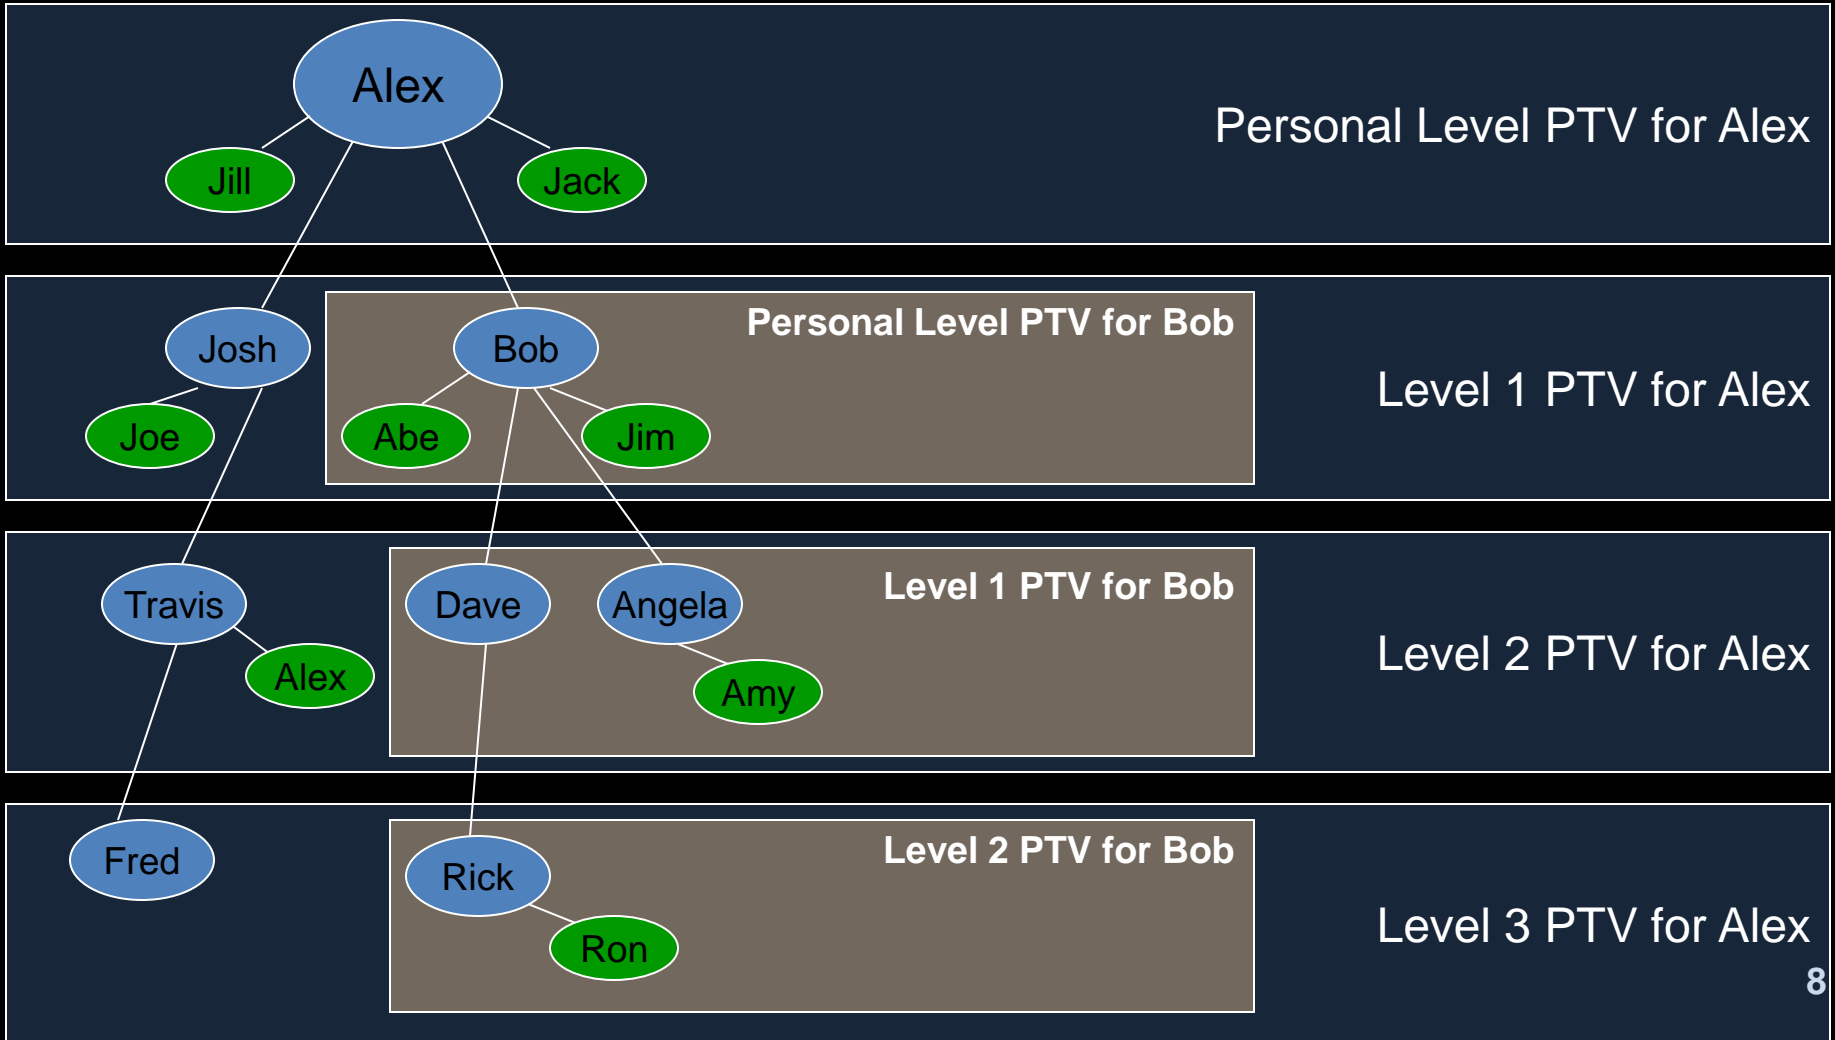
Alex
Jill
Jack
Personal Level PTV for Alex

Josh
Joe
Personal Level PTV for Bob
Bob
Abe
Jim
Level 1 PTV for Alex

Travis
Alex
Dave
Angela
Amy
Level 1 PTV for Bob
Level 2 PTV for Alex

Fred
Rick
Ron
Level 2 PTV for Bob
Level 3 PTV for Alex

8